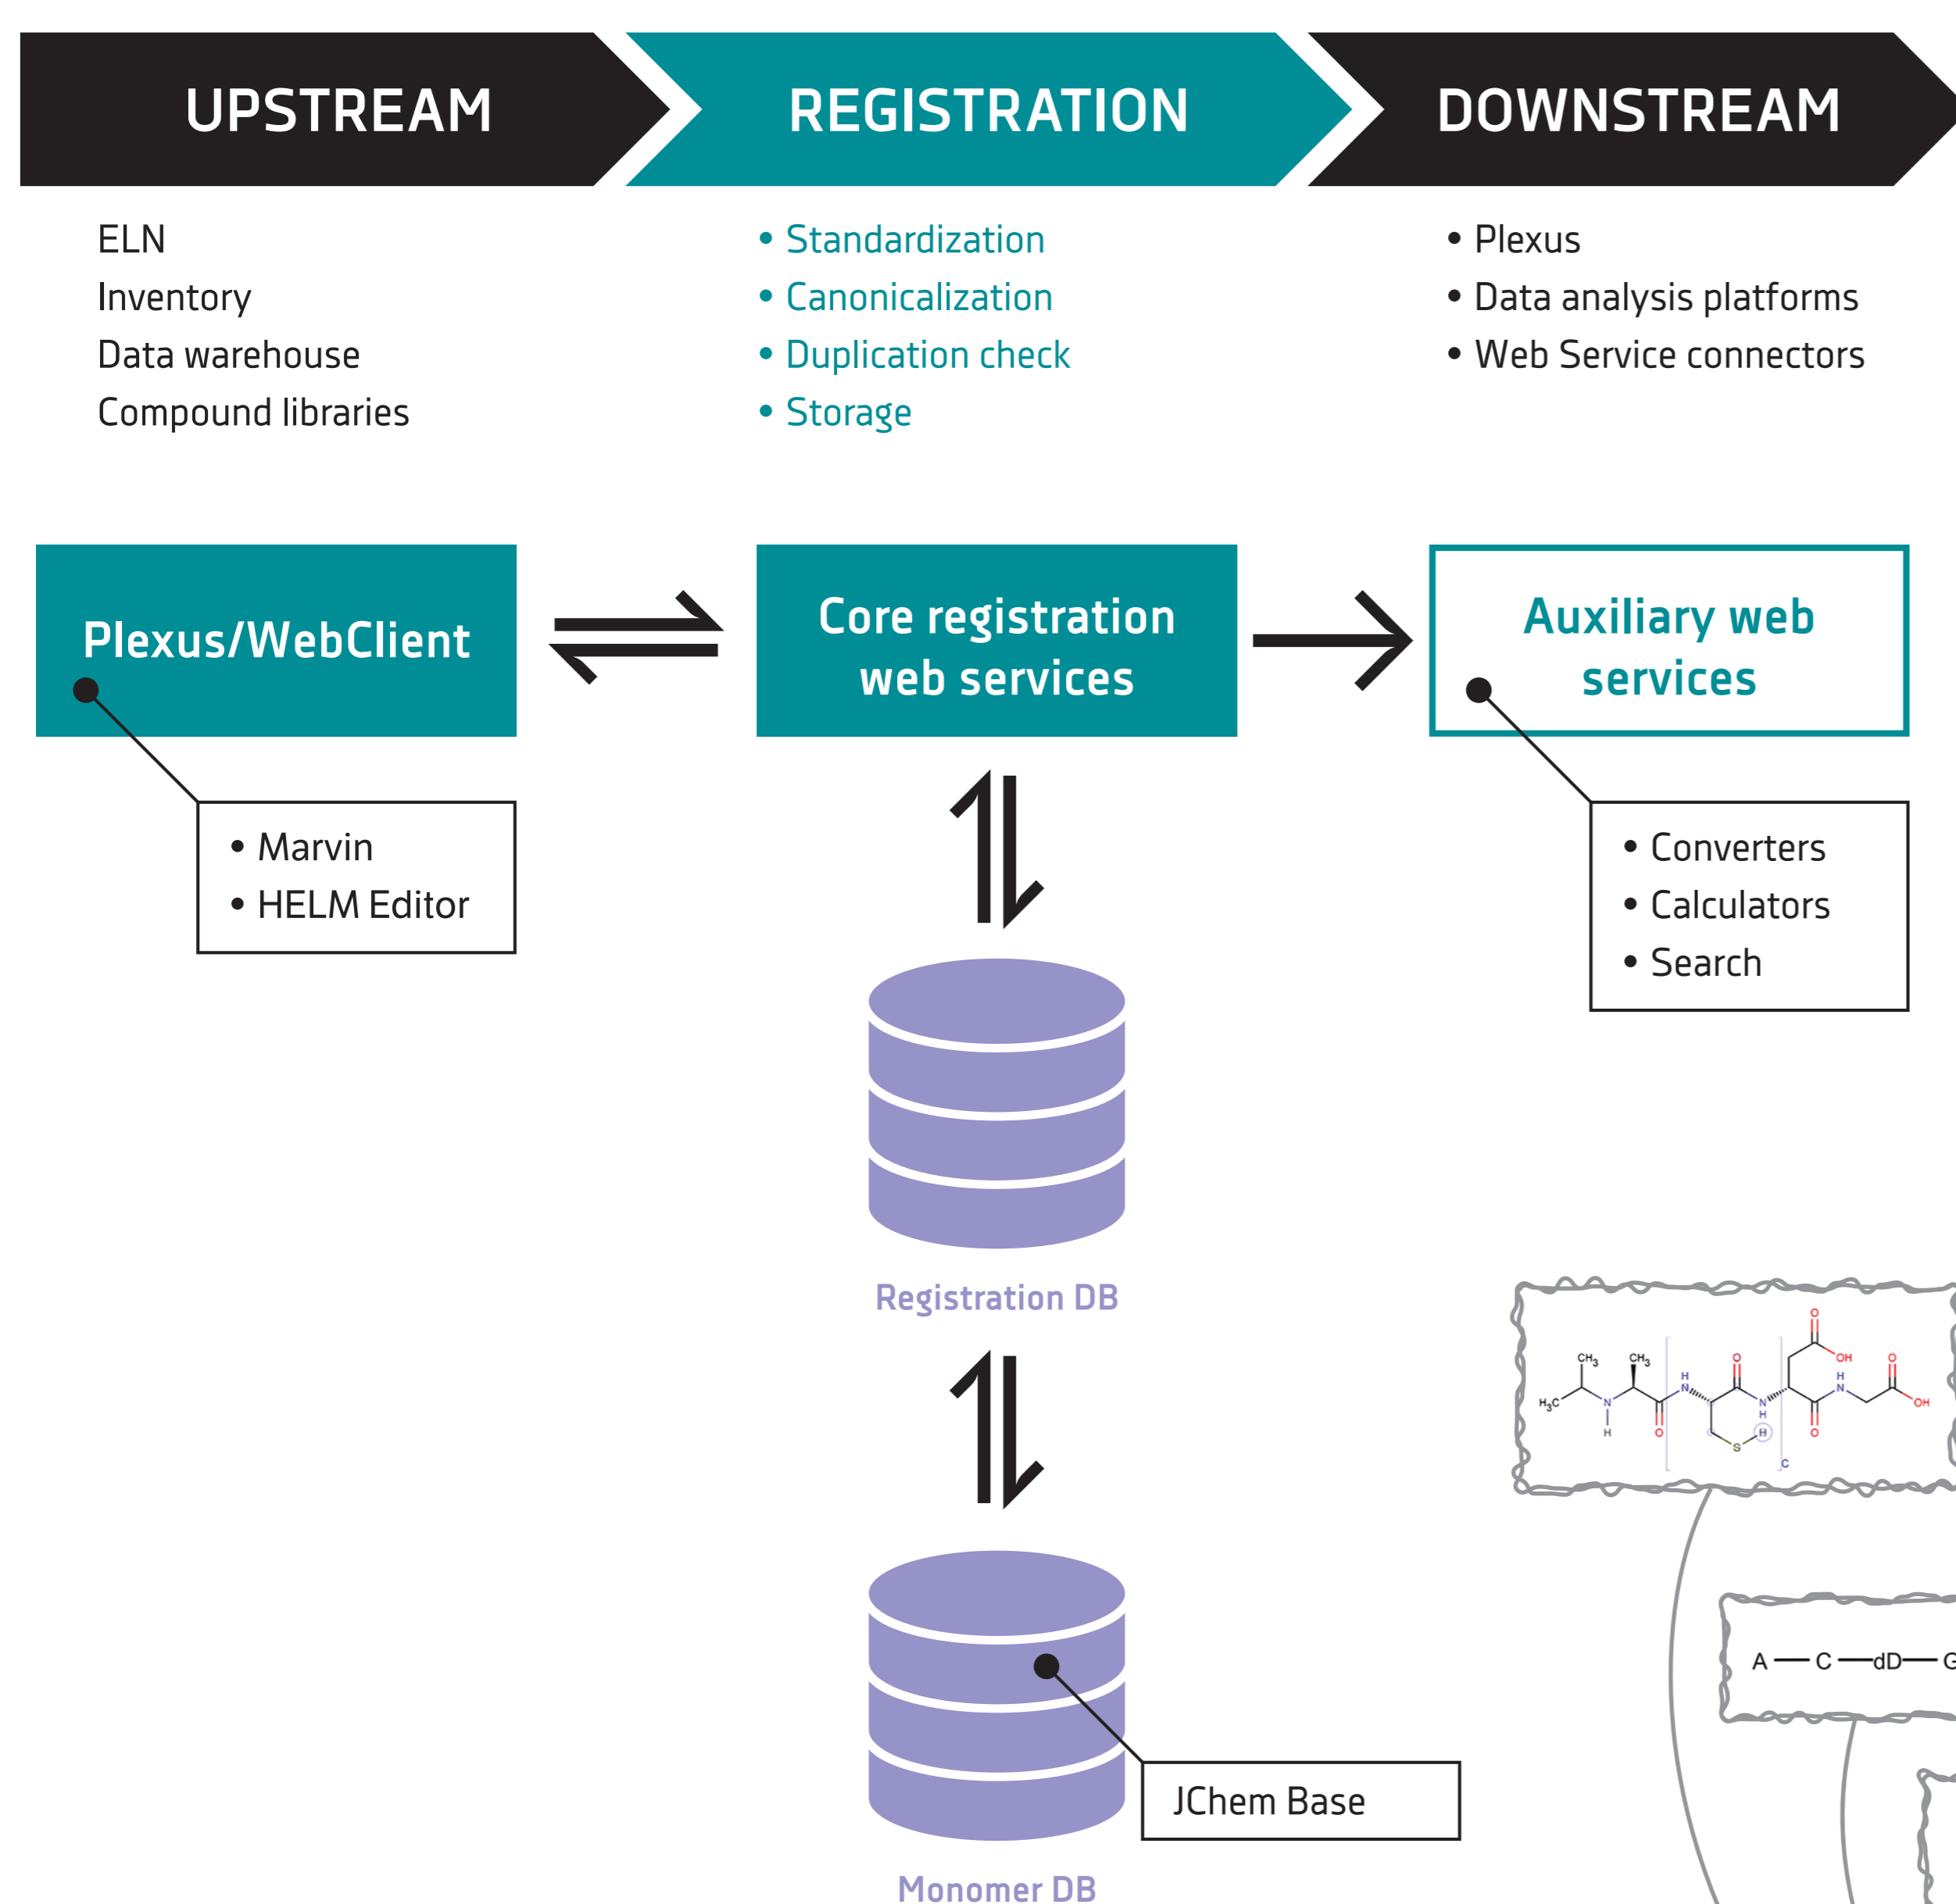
UPSTREAM

REGISTRATION

DOWNSTREAM

ELN
Inventory
Data warehouse
Compound libraries

• Standardization
• Canonicalization
• Duplication check
• Storage

• Plexus
• Data analysis platforms
• Web Service connectors

Plexus/WebClient

Core registration web services

Auxiliary web services

• Marvin
• HELM Editor

• Converters
• Calculators
• Search

Registration DB

$CH_3$ $CH_3$ $H_3C$ N H H N O H N O O OH O OH H N S H O C

A — C — dD — G

JChem Base

Monomer DB